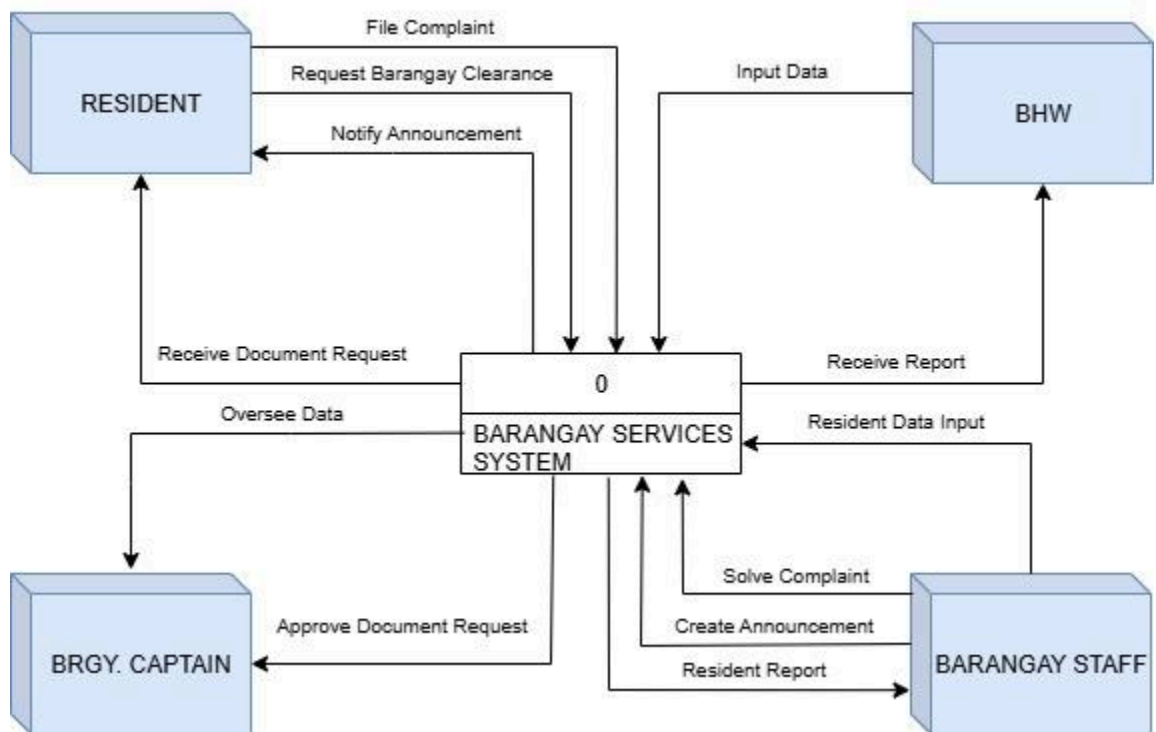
RESIDENT

File Complaint

Request Barangay Clearance

Notify Announcement

Input Data

BHW

Receive Document Request

0

Receive Report

Oversee Data

BARANGAY SERVICES SYSTEM

Resident Data Input

Solve Complaint

Approve Document Request

Create Announcement

BRGY. CAPTAIN

Resident Report

BARANGAY STAFF